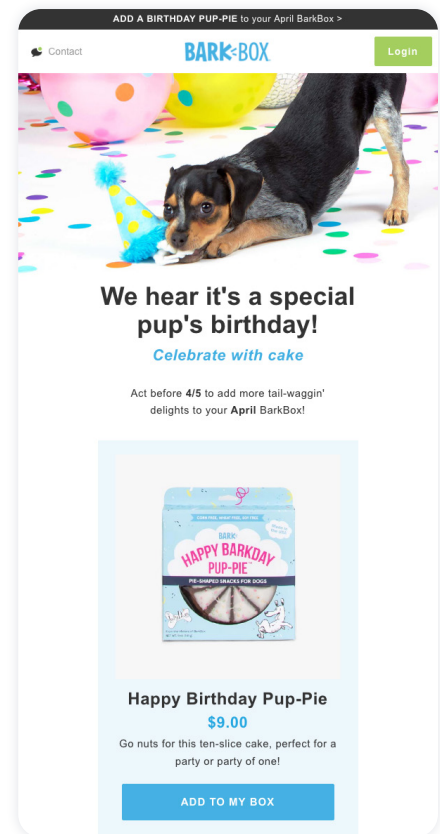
ADD A BIRTHDAY PUP-PIE to your April BarkBox >

Contact

BARKBOX

Login

We hear it's a special pup's birthday!

Celebrate with cake

Act before 4/5 to add more tail-waggin' delights to your April BarkBox!

CORN FREE, WHEAT FREE, SOY FREE

BARK

HAPPY BARKDAY PUP-PIE™

PIE-SHAPED SNACKS FOR DOGS

Happy Birthday Pup-Pie

$9.00

Go nuts for this ten-slice cake, perfect for a party or party of one!

ADD TO MY BOX